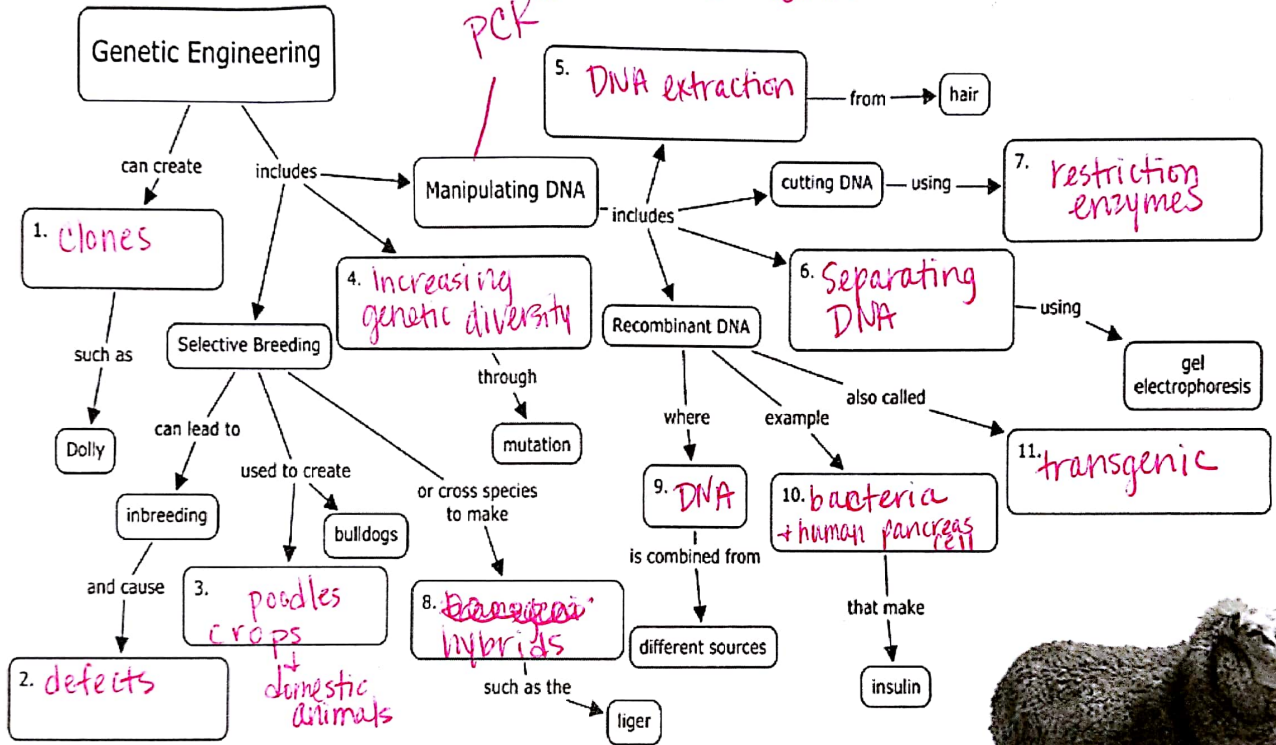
Genetic Engineering

PCK

5. DNA extraction

from

hair

can create

includes

Manipulating DNA

includes

cutting DNA

using

7. restriction enzymes

1. Clones

4. Increasing genetic diversity

6. Separating DNA

using

gel electrophoresis

such as

Selective Breeding

Recombinant DNA

through

Dolly

can lead to

mutation

where

example

also called

used to create

11. transgenic

inbreeding

or cross species to make

9. DNA

10. bacteria + human pancreas cell

bulldogs

is combined from

and cause

3. poodles crops + domestic animals

8. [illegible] hybrids

that make

different sources

2. defects

such as the

insulin

liger